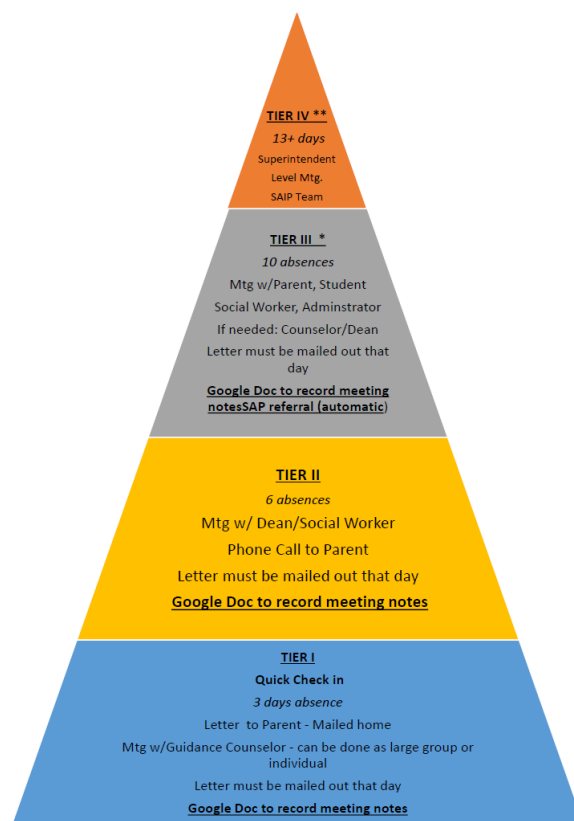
TIER IV **

13+ days

Superintendent Level Mtg.

SAIP Team

TIER III *

10 absences

Mtg w/Parent, Student

Social Worker, Adminstrator

If needed: Counselor/Dean

Letter must be mailed out that day

Google Doc to record meeting notesSAP referral (automatic)

TIER II

6 absences

Mtg w/ Dean/Social Worker

Phone Call to Parent

Letter must be mailed out that day

Google Doc to record meeting notes

TIER I

Quick Check in

3 days absence

Letter to Parent - Mailed home

Mtg w/Guidance Counselor - can be done as large group or individual

Letter must be mailed out that day

Google Doc to record meeting notes